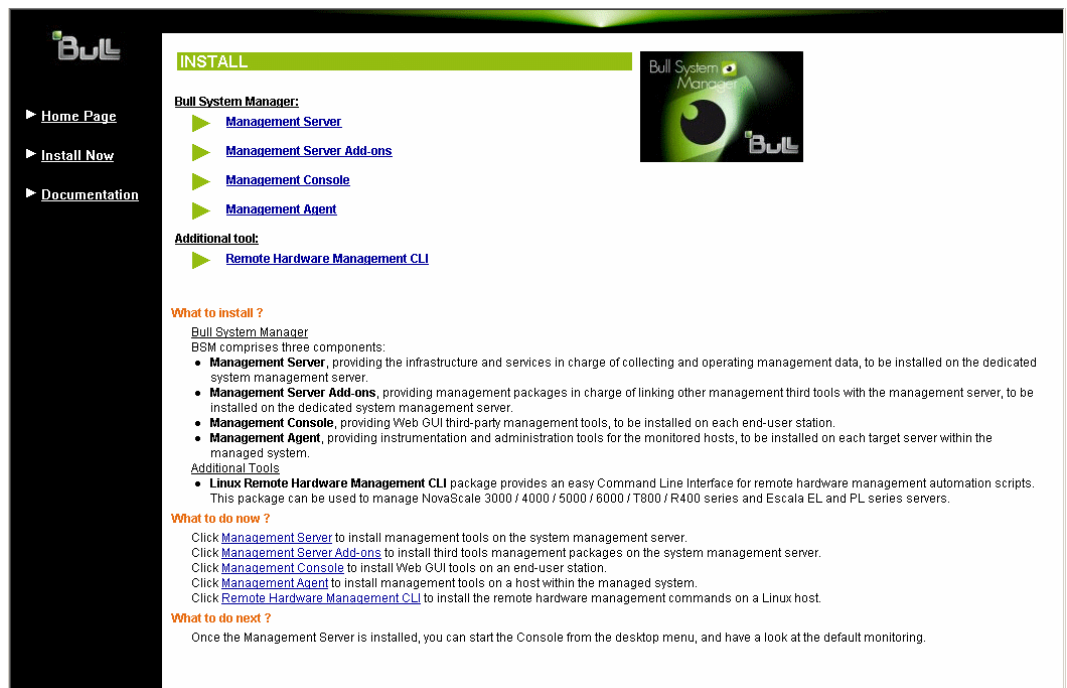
Bull

Home Page

Install Now

Documentation

INSTALL

Bull System Manager

Bull

Bull System Manager:

Management Server

Management Server Add-ons

Management Console

Management Agent

Additional tool:

Remote Hardware Management CLI

What to install ?

Bull System Manager

BSM comprises three components:

- **Management Server**, providing the infrastructure and services in charge of collecting and operating management data, to be installed on the dedicated system management server.
- **Management Server Add-ons**, providing management packages in charge of linking other management third tools with the management server, to be installed on the dedicated system management server.
- **Management Console**, providing Web GUI third-party management tools, to be installed on each end-user station.
- **Management Agent**, providing instrumentation and administration tools for the monitored hosts, to be installed on each target server within the managed system.

Additional Tools

- **Linux Remote Hardware Management CLI** package provides an easy Command Line Interface for remote hardware management automation scripts. This package can be used to manage NovaScale 3000 / 4000 / 5000 / 6000 / T800 / R400 series and Escala EL and PL series servers.

What to do now ?

Click Management Server to install management tools on the system management server.
Click Management Server Add-ons to install third tools management packages on the system management server.
Click Management Console to install Web GUI tools on an end-user station.
Click Management Agent to install management tools on a host within the managed system.
Click Remote Hardware Management CLI to install the remote hardware management commands on a Linux host.

What to do next ?

Once the Management Server is installed, you can start the Console from the desktop menu, and have a look at the default monitoring.